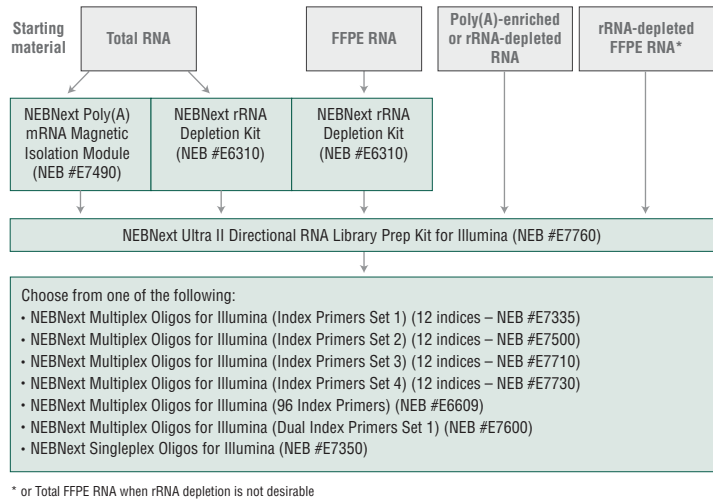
Starting material

Total RNA

FFPE RNA

Poly(A)-enriched or rRNA-depleted RNA

rRNA-depleted FFPE RNA*

NEBNext Poly(A) mRNA Magnetic Isolation Module (NEB #E7490)

NEBNext rRNA Depletion Kit (NEB #E6310)

NEBNext rRNA Depletion Kit (NEB #E6310)

NEBNext Ultra II Directional RNA Library Prep Kit for Illumina (NEB #E7760)

Choose from one of the following:
• NEBNext Multiplex Oligos for Illumina (Index Primers Set 1) (12 indices – NEB #E7335)
• NEBNext Multiplex Oligos for Illumina (Index Primers Set 2) (12 indices – NEB #E7500)
• NEBNext Multiplex Oligos for Illumina (Index Primers Set 3) (12 indices – NEB #E7710)
• NEBNext Multiplex Oligos for Illumina (Index Primers Set 4) (12 indices – NEB #E7730)
• NEBNext Multiplex Oligos for Illumina (96 Index Primers) (NEB #E6609)
• NEBNext Multiplex Oligos for Illumina (Dual Index Primers Set 1) (NEB #E7600)
• NEBNext Singleplex Oligos for Illumina (NEB #E7350)

* or Total FFPE RNA when rRNA depletion is not desirable